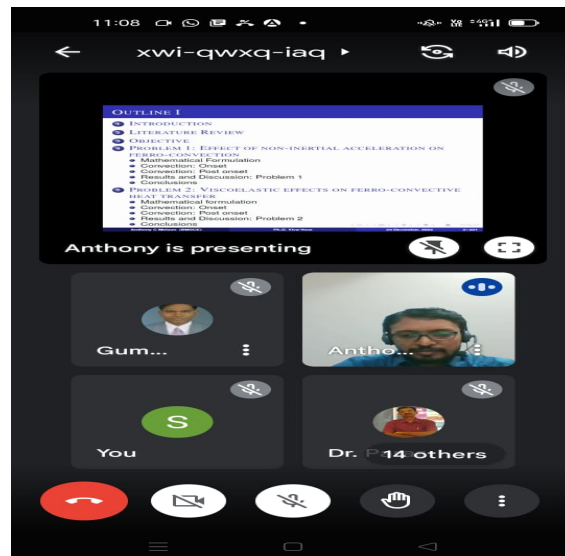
11:08

xwi-qwxq-iaq

Outline I

Introduction
Literature Review
Objective
Problem 1: Effect of non-inertial acceleration on ferro-convection
Mathematical Formulation
Convection: Onset
Convection: Post onset
Results and Discussion: Problem 1
Conclusions
Problem 2: Viscoelastic effects on ferro-convective heat transfer
Mathematical formulation
Convection: Onset
Convection: Post onset
Results and Discussion: Problem 2
Conclusions

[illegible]

Anthony is presenting

Gum...

Antho...

S

You

Dr. P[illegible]

14 others